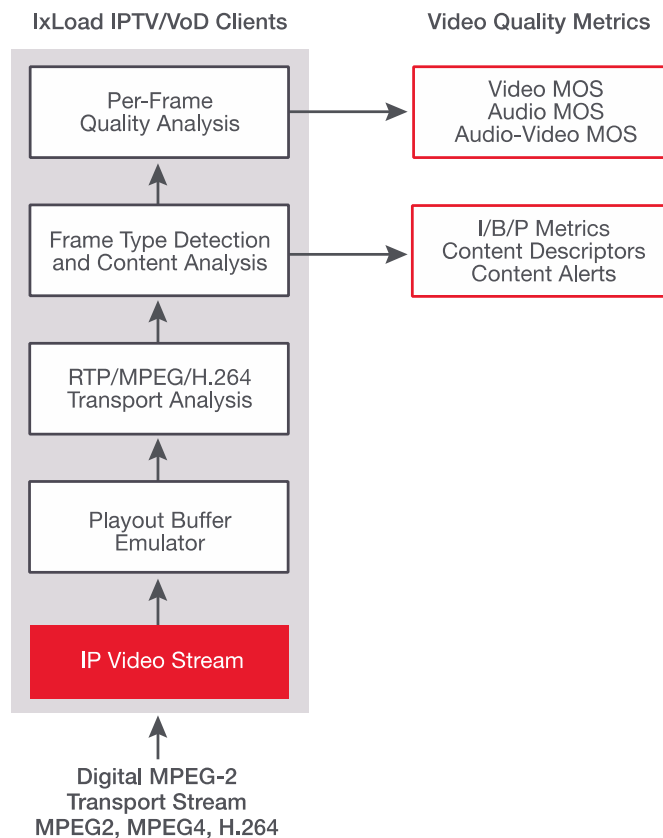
IxLoad IPTV/VoD Clients

Video Quality Metrics

Per-Frame Quality Analysis

Video MOS
Audio MOS
Audio-Video MOS

Frame Type Detection and Content Analysis

I/B/P Metrics
Content Descriptors
Content Alerts

RTP/MPEG/H.264 Transport Analysis

Playout Buffer Emulator

IP Video Stream

Digital MPEG-2 Transport Stream
MPEG2, MPEG4, H.264